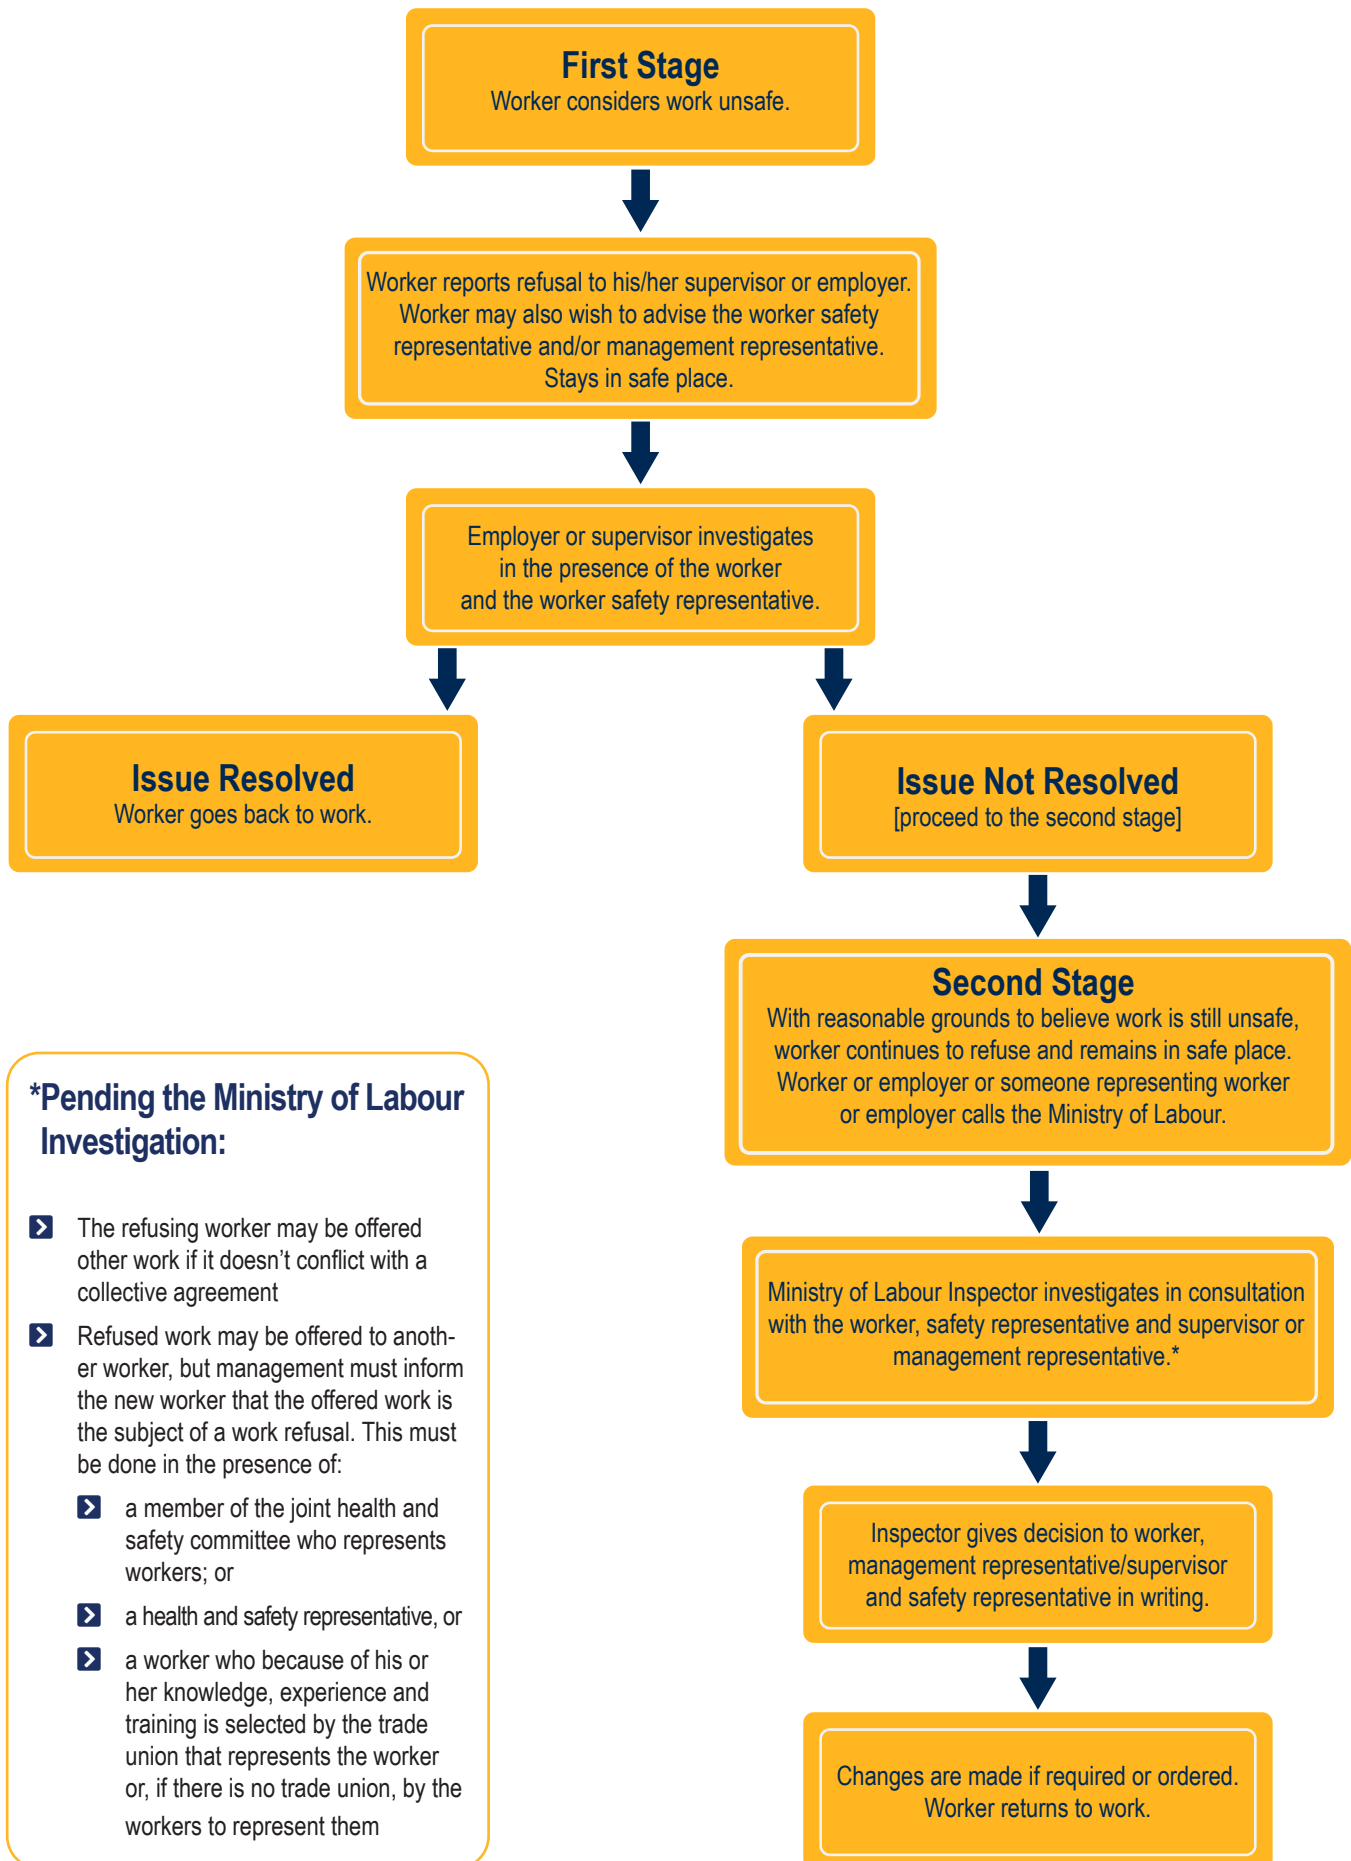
First Stage
Worker considers work unsafe.

Worker reports refusal to his/her supervisor or employer. Worker may also wish to advise the worker safety representative and/or management representative. Stays in safe place.

Employer or supervisor investigates in the presence of the worker and the worker safety representative.

Issue Resolved
Worker goes back to work.

Issue Not Resolved
[proceed to the second stage]

Second Stage
With reasonable grounds to believe work is still unsafe, worker continues to refuse and remains in safe place. Worker or employer or someone representing worker or employer calls the Ministry of Labour.

Ministry of Labour Inspector investigates in consultation with the worker, safety representative and supervisor or management representative.*

Inspector gives decision to worker, management representative/supervisor and safety representative in writing.

Changes are made if required or ordered. Worker returns to work.

*Pending the Ministry of Labour Investigation:

The refusing worker may be offered other work if it doesn't conflict with a collective agreement

Refused work may be offered to another worker, but management must inform the new worker that the offered work is the subject of a work refusal. This must be done in the presence of:

a member of the joint health and safety committee who represents workers; or

a health and safety representative, or

a worker who because of his or her knowledge, experience and training is selected by the trade union that represents the worker or, if there is no trade union, by the workers to represent them